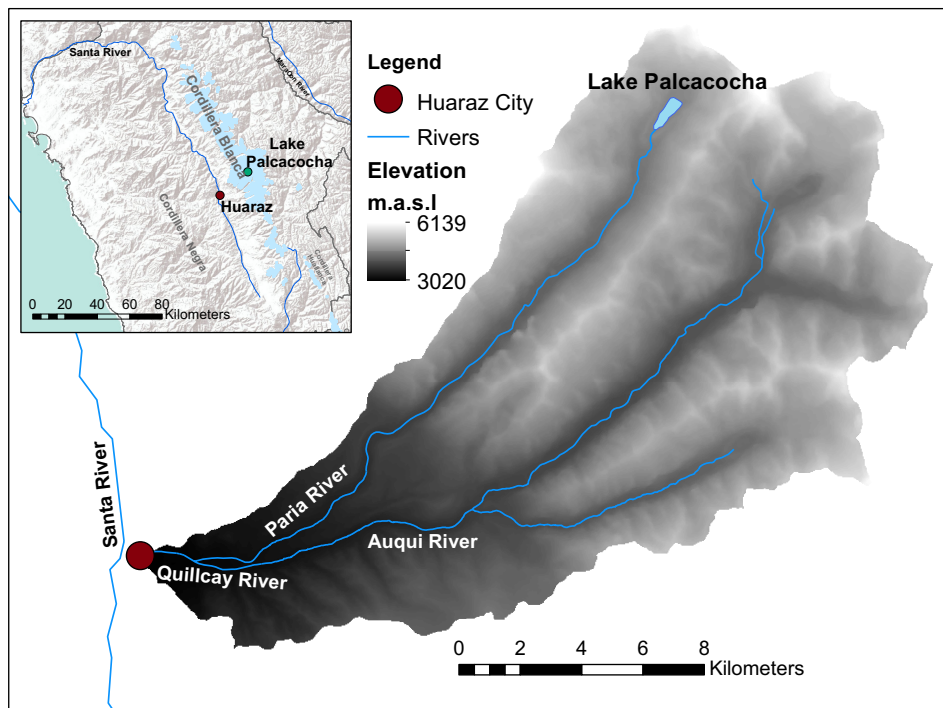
Santa River
Marañón River
Cordillera Blanca
Lake Palcacocha
Huaraz
Cordillera Negra
Cordillera Huayhuash
0 20 40 60 80
Kilometers

Legend
Huaraz City
Rivers
Elevation
m.a.s.l
6139
3020

Lake Palcacocha

Santa River
Paria River
Auqui River
Quillcay River

0 2 4 6 8
Kilometers